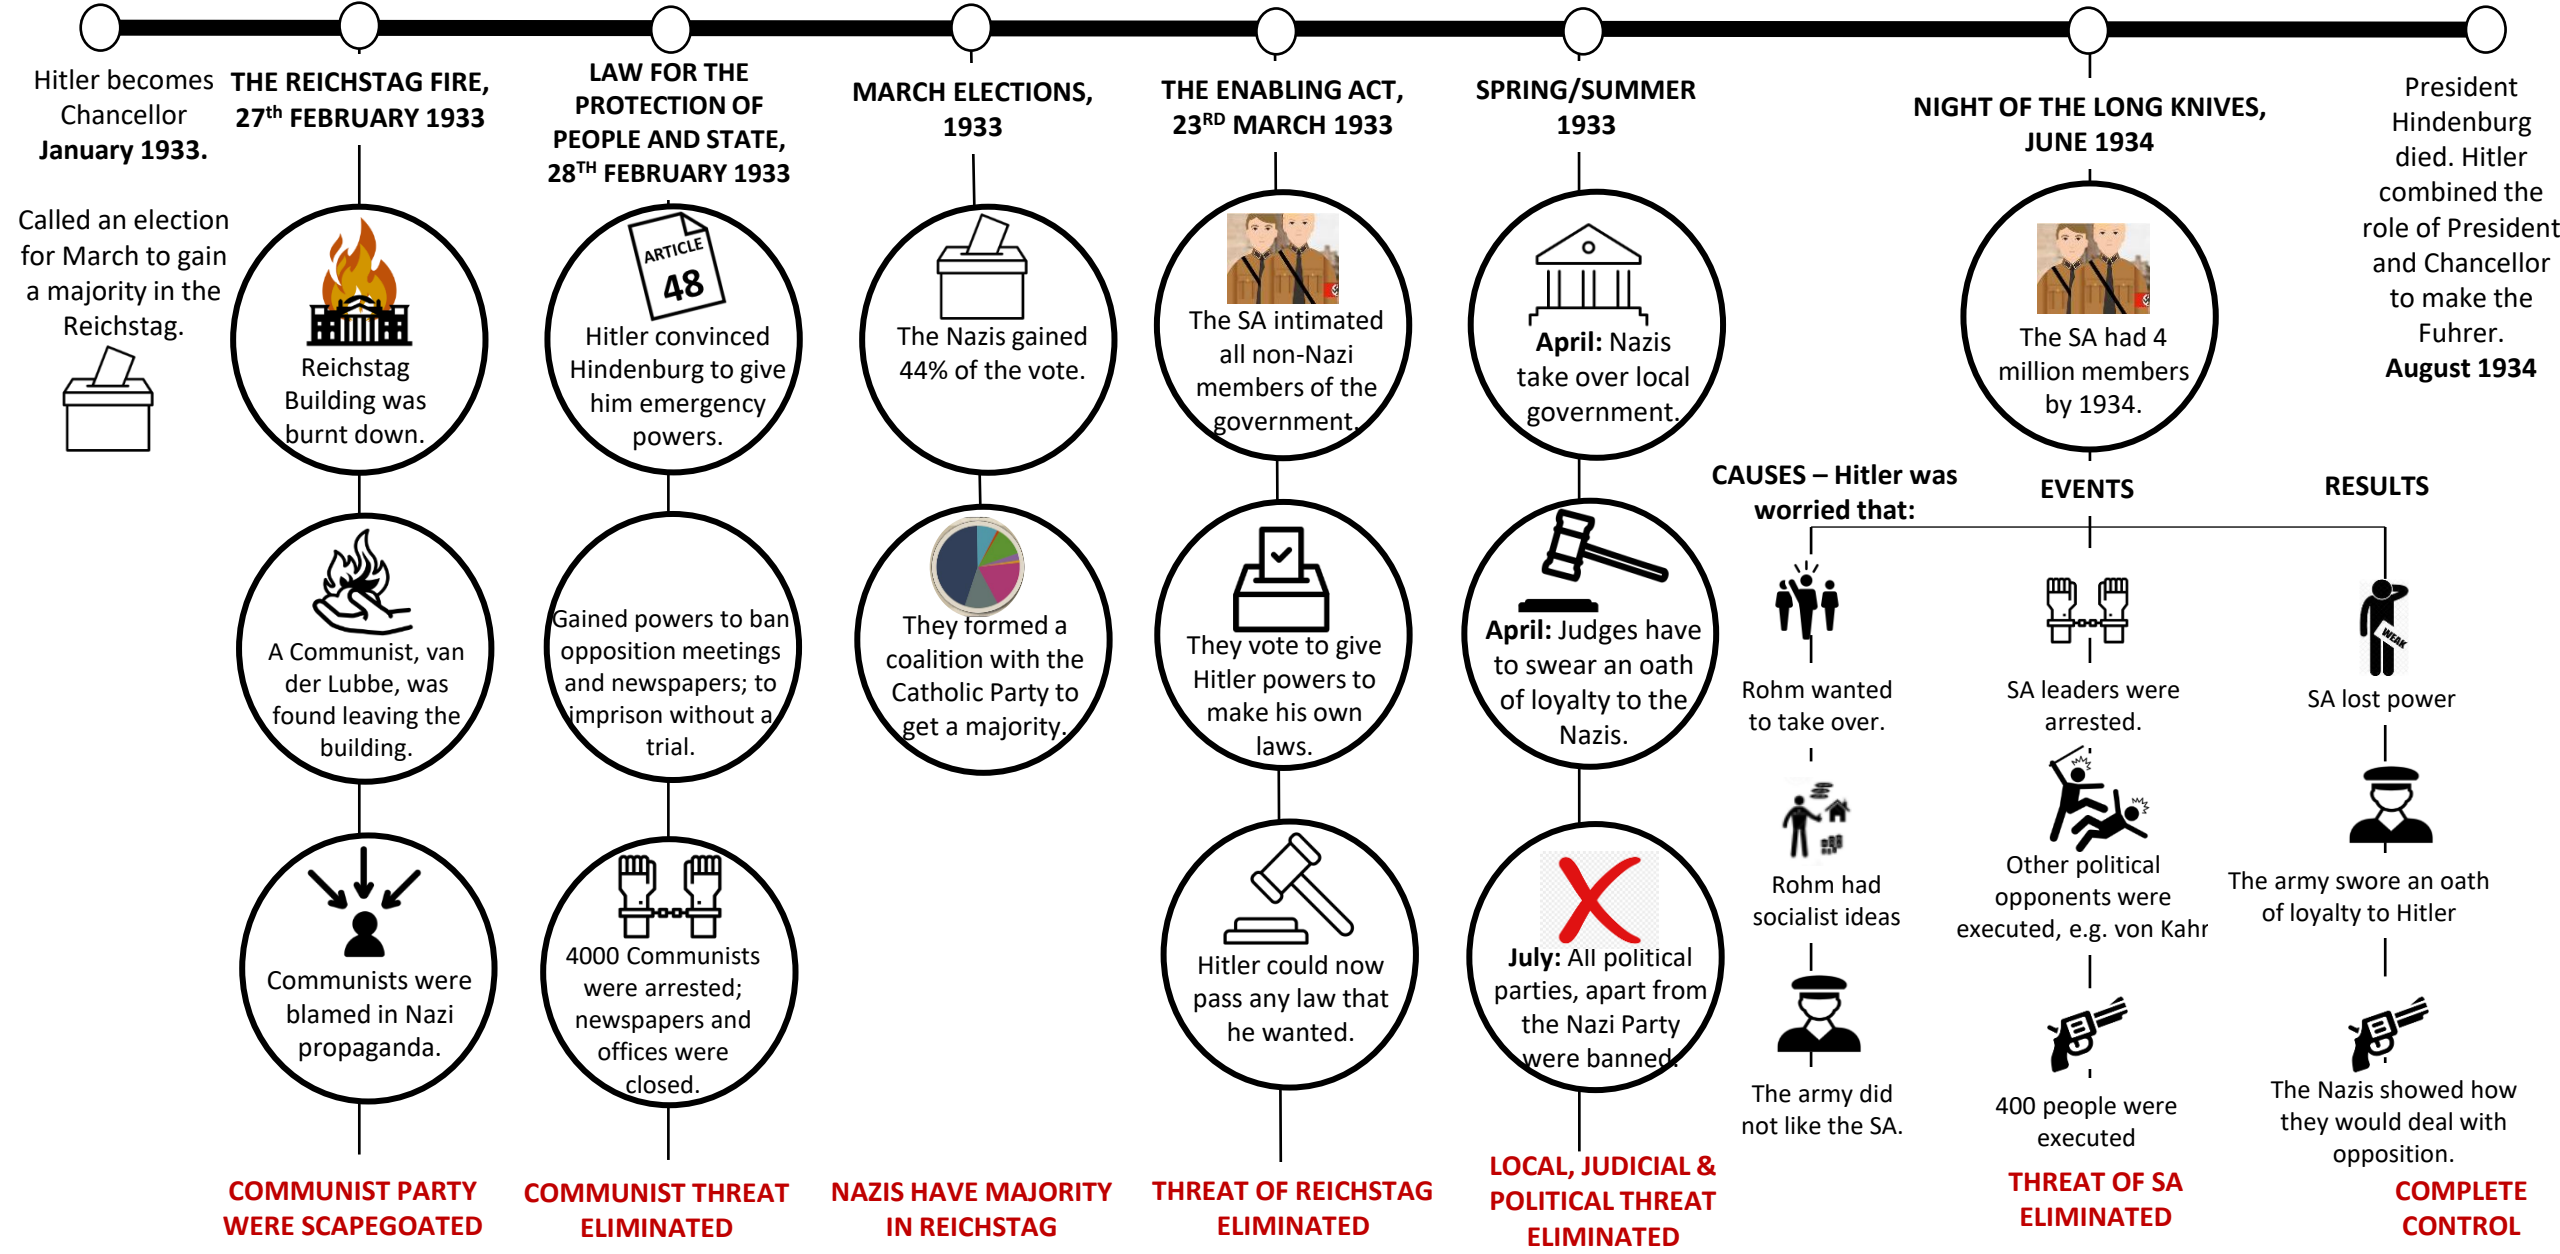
Hitler becomes Chancellor January 1933.

Called an election for March to gain a majority in the Reichstag.

THE REICHSTAG FIRE, 27$^{th}$ FEBRUARY 1933

Reichstag Building was burnt down.

A Communist, van der Lubbe, was found leaving the building.

Communists were blamed in Nazi propaganda.

COMMUNIST PARTY WERE SCAPEGOATED

LAW FOR THE PROTECTION OF PEOPLE AND STATE, 28$^{TH}$ FEBRUARY 1933

ARTICLE 48

Hitler convinced Hindenburg to give him emergency powers.

Gained powers to ban opposition meetings and newspapers; to imprison without a trial.

4000 Communists were arrested; newspapers and offices were closed.

COMMUNIST THREAT ELIMINATED

MARCH ELECTIONS, 1933

The Nazis gained 44% of the vote.

They formed a coalition with the Catholic Party to get a majority.

NAZIS HAVE MAJORITY IN REICHSTAG

THE ENABLING ACT, 23$^{RD}$ MARCH 1933

The SA intimated all non-Nazi members of the government.

They vote to give Hitler powers to make his own laws.

Hitler could now pass any law that he wanted.

THREAT OF REICHSTAG ELIMINATED

SPRING/SUMMER 1933

April: Nazis take over local government.

April: Judges have to swear an oath of loyalty to the Nazis.

July: All political parties, apart from the Nazi Party were banned.

LOCAL, JUDICIAL & POLITICAL THREAT ELIMINATED

NIGHT OF THE LONG KNIVES, JUNE 1934

The SA had 4 million members by 1934.

CAUSES – Hitler was worried that:

EVENTS

RESULTS

Rohm wanted to take over.

Rohm had socialist ideas

The army did not like the SA.

SA leaders were arrested.

Other political opponents were executed, e.g. von Kahr

400 people were executed

THREAT OF SA ELIMINATED

WEAK

SA lost power

The army swore an oath of loyalty to Hitler

The Nazis showed how they would deal with opposition.

President Hindenburg died. Hitler combined the role of President and Chancellor to make the Fuhrer. August 1934

COMPLETE CONTROL